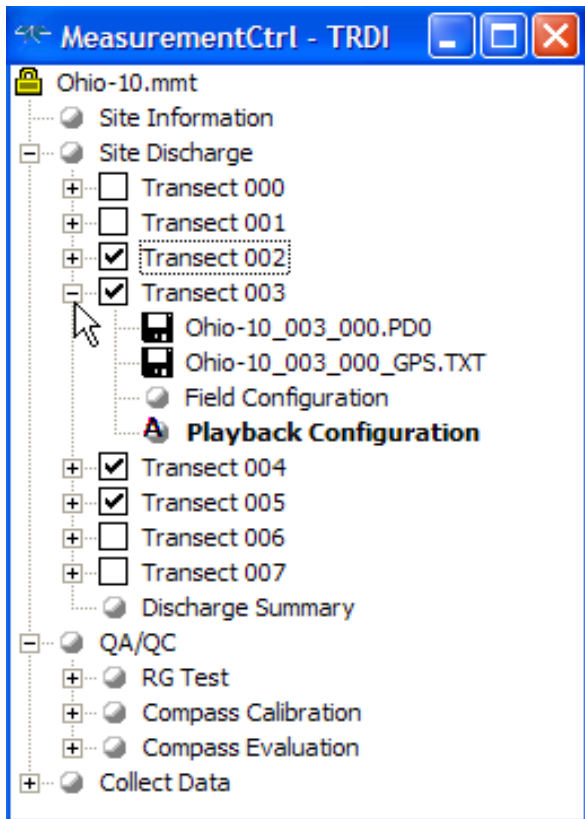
MeasurementCtrl - TRDI

Ohio-10.mmt
Site Information
Site Discharge
Transect 000
Transect 001
Transect 002
Transect 003
Ohio-10_003_000.PD0
Ohio-10_003_000_GPS.TXT
Field Configuration
Playback Configuration
Transect 004
Transect 005
Transect 006
Transect 007
Discharge Summary
QA/QC
RG Test
Compass Calibration
Compass Evaluation
Collect Data